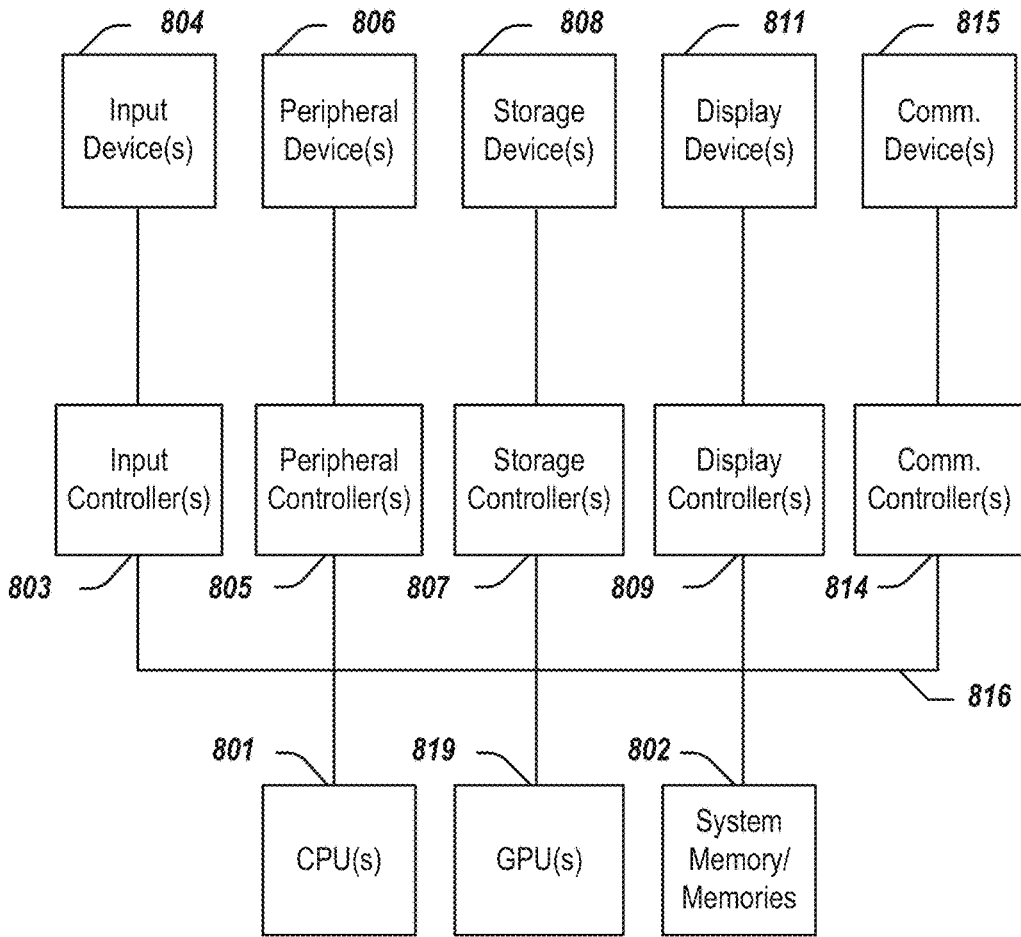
804
Input Device(s)

806
Peripheral Device(s)

808
Storage Device(s)

811
Display Device(s)

815
Comm. Device(s)

Input Controller(s)

Peripheral Controller(s)

Storage Controller(s)

Display Controller(s)

Comm. Controller(s)

803

805

807

809

814

816

801

819

802

CPU(s)

GPU(s)

System Memory/ Memories